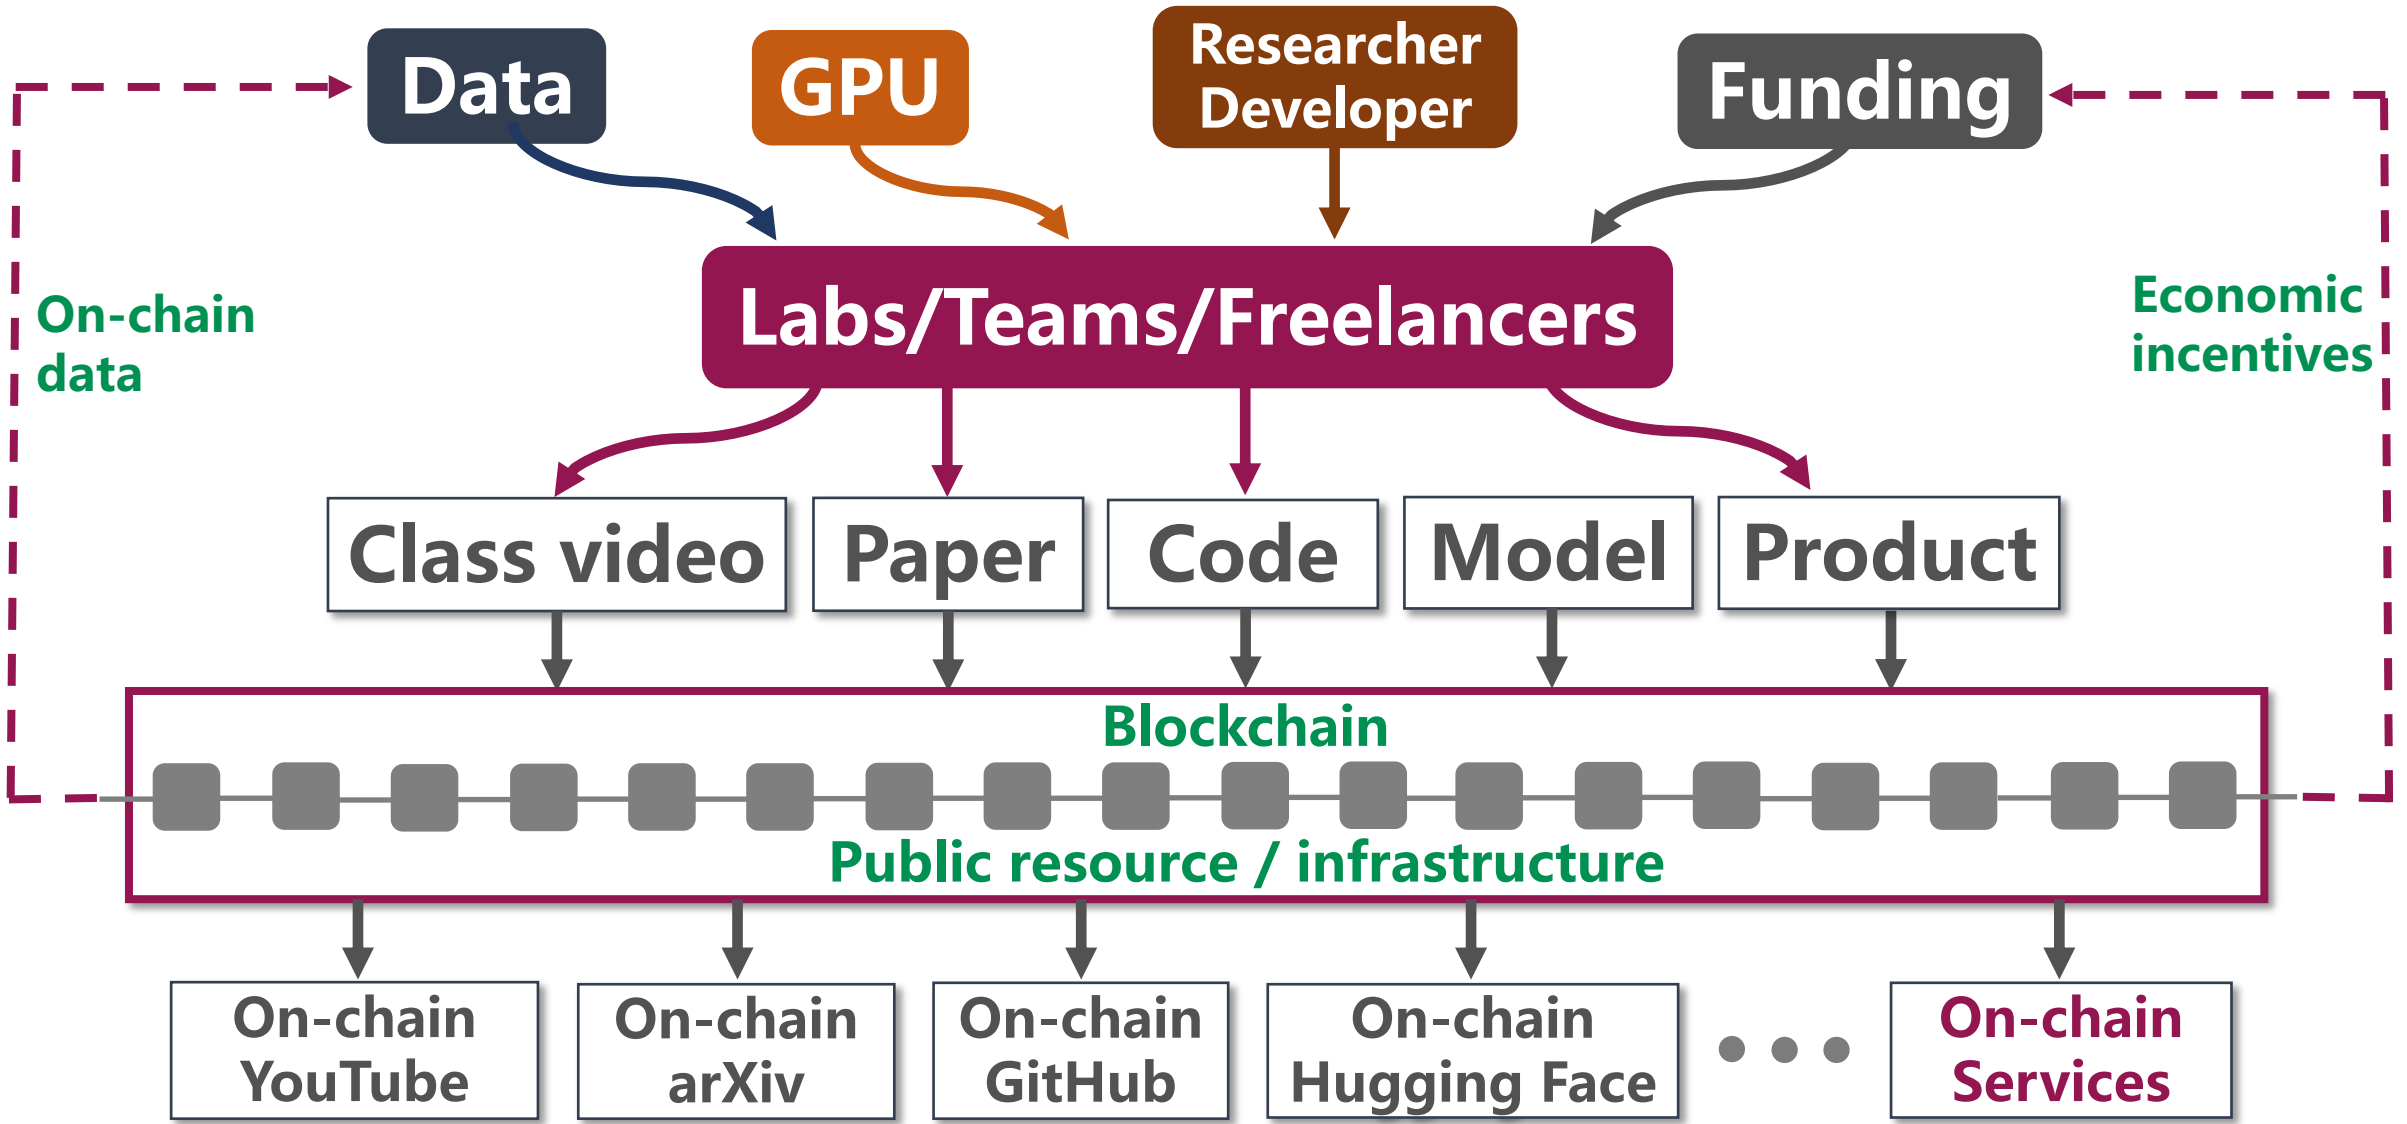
Data
GPU
Researcher
Developer
Funding

On-chain data

Economic incentives

Labs/Teams/Freelancers

Class video
Paper
Code
Model
Product

Blockchain

Public resource / infrastructure

On-chain YouTube
On-chain arXiv
On-chain GitHub
On-chain Hugging Face
On-chain Services